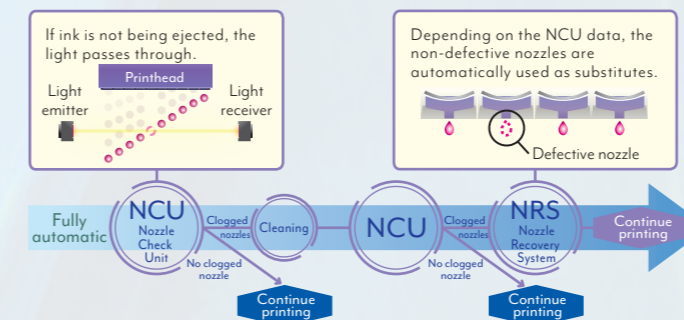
If ink is not being ejected, the light passes through.

Printhead

Light emitter

Light receiver

Depending on the NCU data, the non-defective nozzles are automatically used as substitutes.

Defective nozzle

Fully automatic

NCU
Nozzle Check Unit

Clogged nozzles

Cleaning

No clogged nozzle

Continue printing

NCU

Clogged nozzles

No clogged nozzle

Continue printing

NRS
Nozzle Recovery System

Continue printing